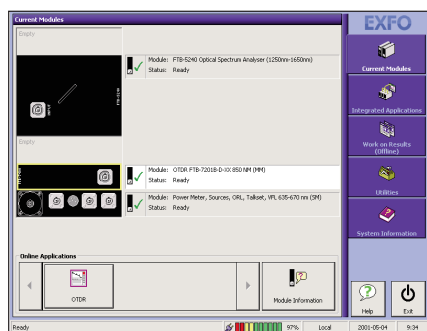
Current Modules

Empty

Module: FTB-5240 Optical Spectrum Analyzer (1250nm-1650nm)
Status: Ready

Empty

Module: OTDR FTB-7201B-D-XX 850 NM (MM)
Status: Ready

Module: Power Meter, Sources, ORL, Talkset, VFL 635-670 nm (SM)
Status: Ready

Online Applications

OTDR

Module Information

EXFO

Current Modules

Integrated Applications

Work on Results (Offline)

Utilities

System Information

Help

Exit

Ready

97%

Local

2001-05-04

9:34